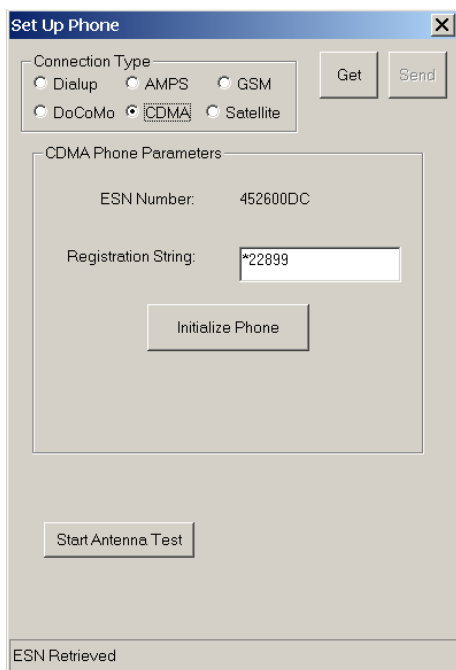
Set Up Phone

Connection Type
Dialup
AMPS
GSM
DoCoMo
CDMA
Satellite

Get
Send

CDMA Phone Parameters

ESN Number: 452600DC

Registration String: *22899

Initialize Phone

Start Antenna Test

ESN Retrieved